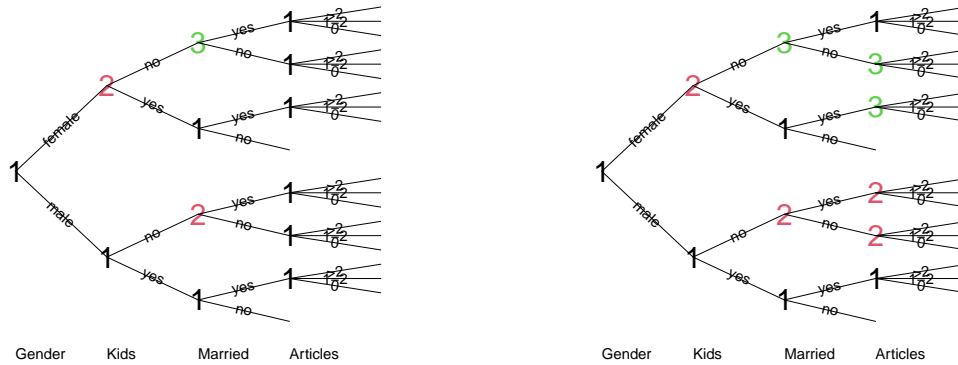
1
female
male
2
no
yes
3
yes
no
1
1
1
yes
no
1
1
no
yes
2
yes
no
1
1
1
yes
no
1
2
1
0
2
1
0
2
1
0
2
1
0
2
1
0
2
1
0
Gender Kids Married Articles

1
female
male
2
no
yes
3
yes
no
1
3
1
yes
no
3
1
no
yes
2
yes
no
2
2
1
yes
no
1
2
1
0
2
1
0
2
1
0
2
1
0
2
1
0
2
1
0
Gender Kids Married Articles